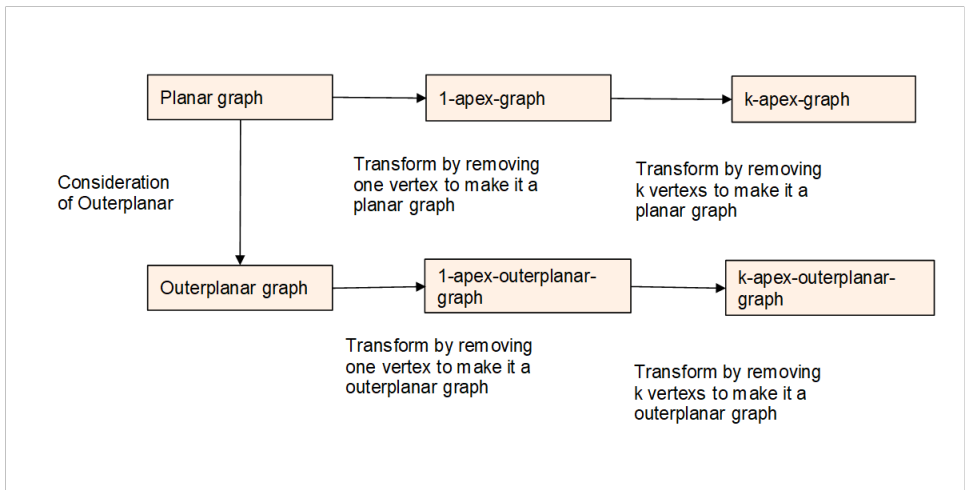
Planar graph

1-apex-graph

k-apex-graph

Transform by removing one vertex to make it a planar graph

Transform by removing k vertexs to make it a planar graph

Consideration of Outerplanar

Outerplanar graph

1-apex-outerplanar-graph

k-apex-outerplanar-graph

Transform by removing one vertex to make it a outerplanar graph

Transform by removing k vertexs to make it a outerplanar graph